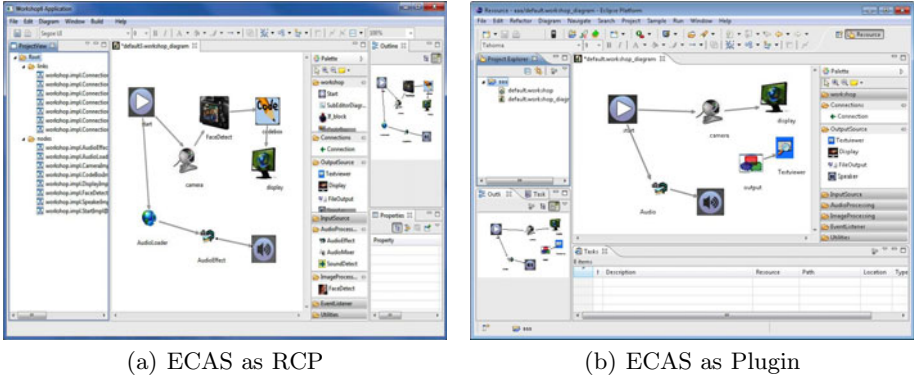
Workshop Application

File Edit Diagram Window Build Help

ProjectView

Root

links

workshop.impl.Connection
workshop.impl.Connection
workshop.impl.Connection
workshop.impl.Connection
workshop.impl.Connection
workshop.impl.Connection
workshop.impl.Connection

nodes

workshop.impl.AudioEffec
workshop.impl.AudioLoad
workshop.impl.CameraIm
workshop.impl.CodeBoxIm
workshop.impl.DisplayIm
workshop.impl.FaceDetect
workshop.impl.SpeakerIm
workshop.impl.StartImplI

*default.workshop_diagram

start
FaceDetect
codebox
camera
display
AudioLoader
AudioEffect

Palette

workshop

Start
SubEditorDiagr
If_block

Connections

Connection

OutputSource

Textviewer
Display
FileOutput

InputSource

AudioProcess

AudioEffect
AudioMixer
SoundDetect

ImageProcess

FaceDetect

EventListener

Utilities

Outline

Properties

Property

Resource - ess/default.workshop - Eclipse Platform

File Edit Refactor Diagram Navigate Search Project Sample Run Window Help

Tahoma

Resource

Project Explorer

ess
default.workshop
default.workshop_diagr

*default.workshop_diagram

start
camera
display
output
Textviewer
Audio

Outli
Task

Palette

workshop

Connections

Connection

OutputSource

Textviewer
Display
FileOutput
Speaker

InputSource
AudioProcessing
ImageProcessing
EventListener
Utilities

Tasks

0 items

| ! | Description | Resource | Path | Location | Type |
|---|---|---|---|---|---|

ess

(a) ECAS as RCP

(b) ECAS as Plugin